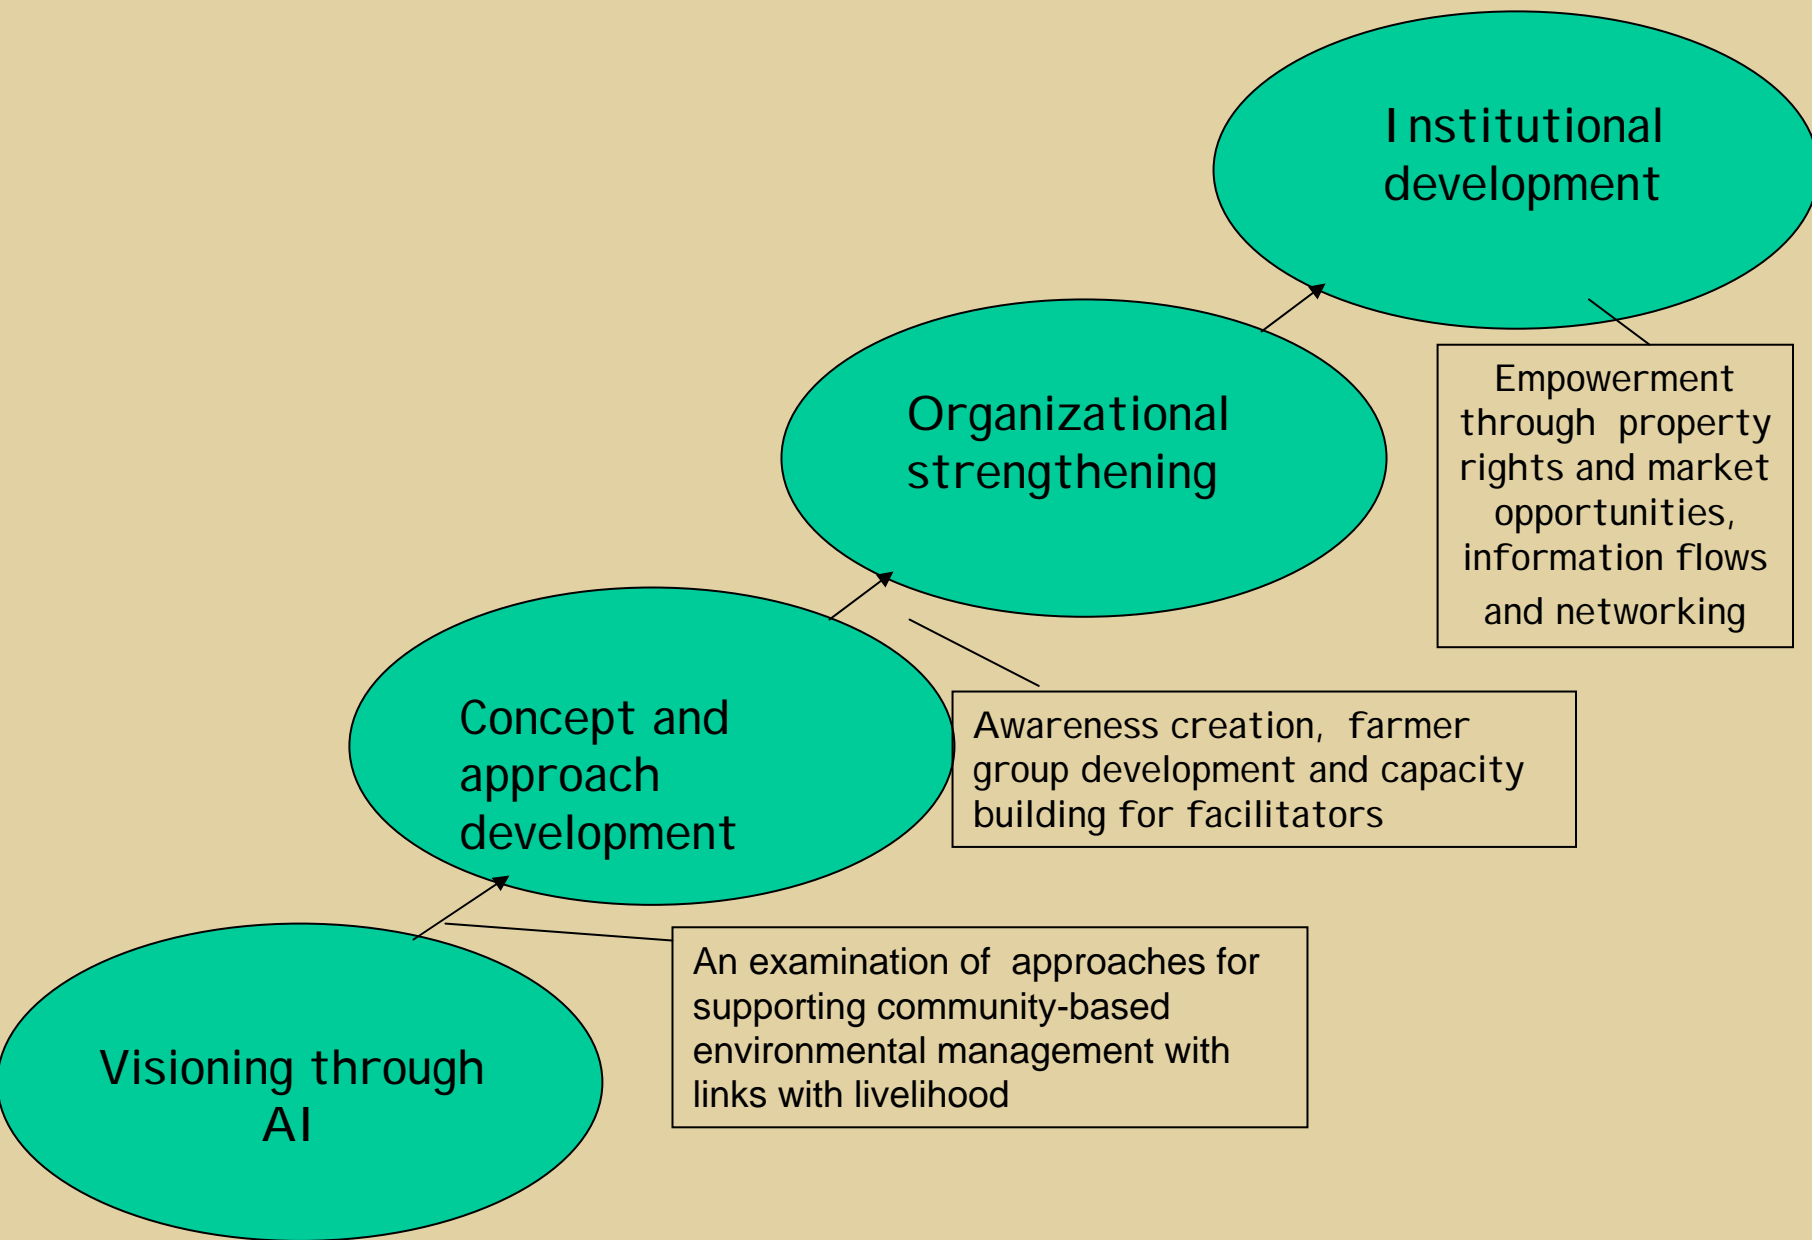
Institutional development

Empowerment through property rights and market opportunities, information flows and networking

Organizational strengthening

Concept and approach development

Awareness creation, farmer group development and capacity building for facilitators

Visioning through AI

An examination of approaches for supporting community-based environmental management with links with livelihood